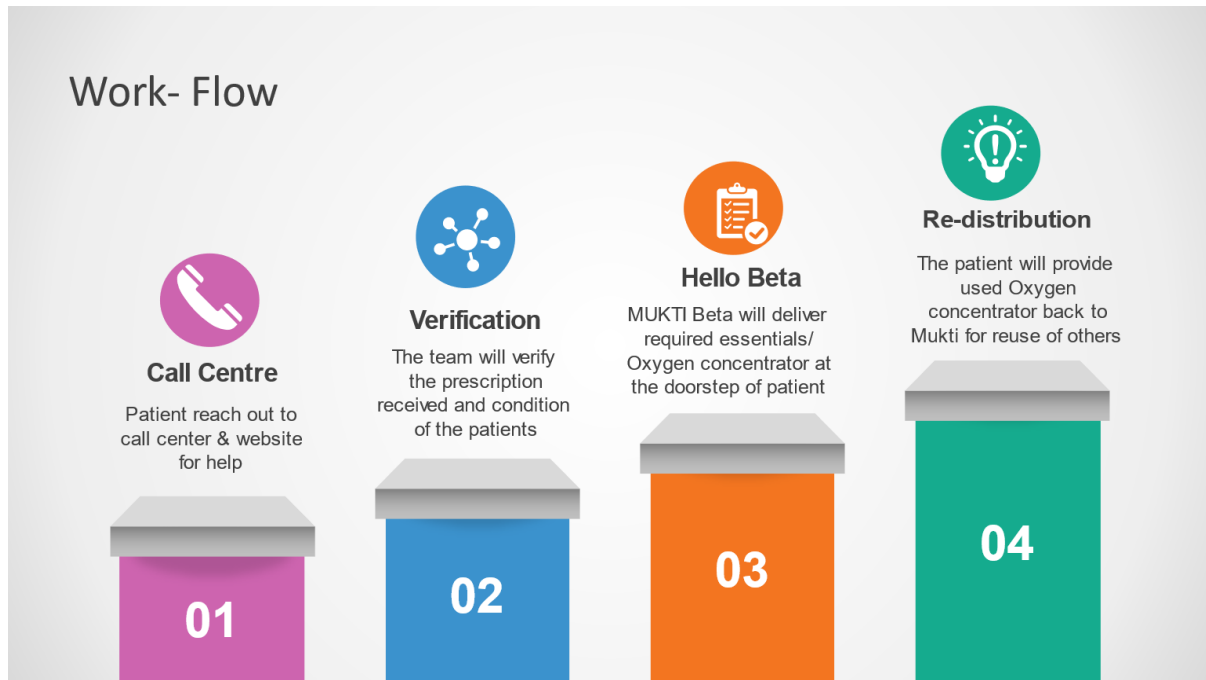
Work- Flow

Call Centre

Patient reach out to call center & website for help

01

Verification

The team will verify the prescription received and condition of the patients

02

Hello Beta

MUKTI Beta will deliver required essentials/ Oxygen concentrator at the doorstep of patient

03

Re-distribution

The patient will provide used Oxygen concentrator back to Mukti for reuse of others

04